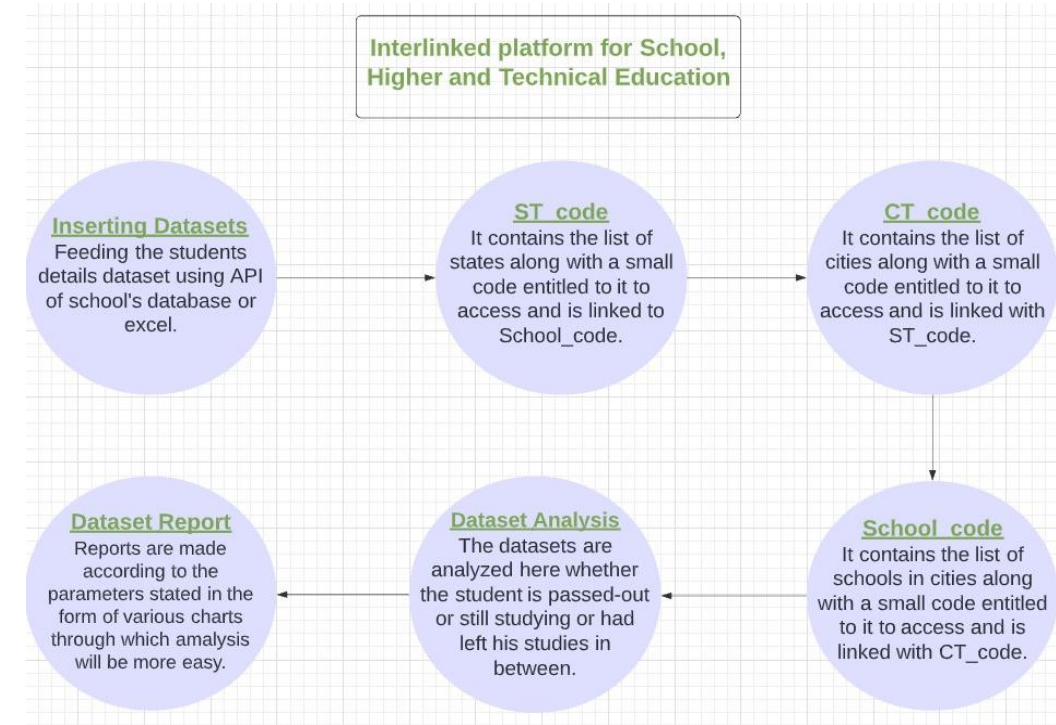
Interlinked platform for School, Higher and Technical Education

Inserting Datasets
Feeding the students details dataset using API of school's database or excel.

ST_code
It contains the list of states along with a small code entitled to it to access and is linked to School_code.

CT_code
It contains the list of cities along with a small code entitled to it to access and is linked with ST_code.

School_code
It contains the list of schools in cities along with a small code entitled to it to access and is linked with CT_code.

Dataset Analysis
The datasets are analyzed here whether the student is passed-out or still studying or had left his studies in between.

Dataset Report
Reports are made according to the parameters stated in the form of various charts through which amalysis will be more easy.